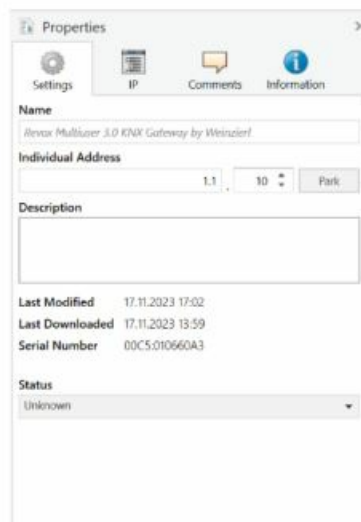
Properties

Settings
IP
Comments
Information

Name
Revox Multiuser 3.0 KNX Gateway by Weinzierl

Individual Address
1.1 . 10
Park

Description

Last Modified 17.11.2023 17:02
Last Downloaded 17.11.2023 13:59
Serial Number 00C5:010660A3

Status
Unknown